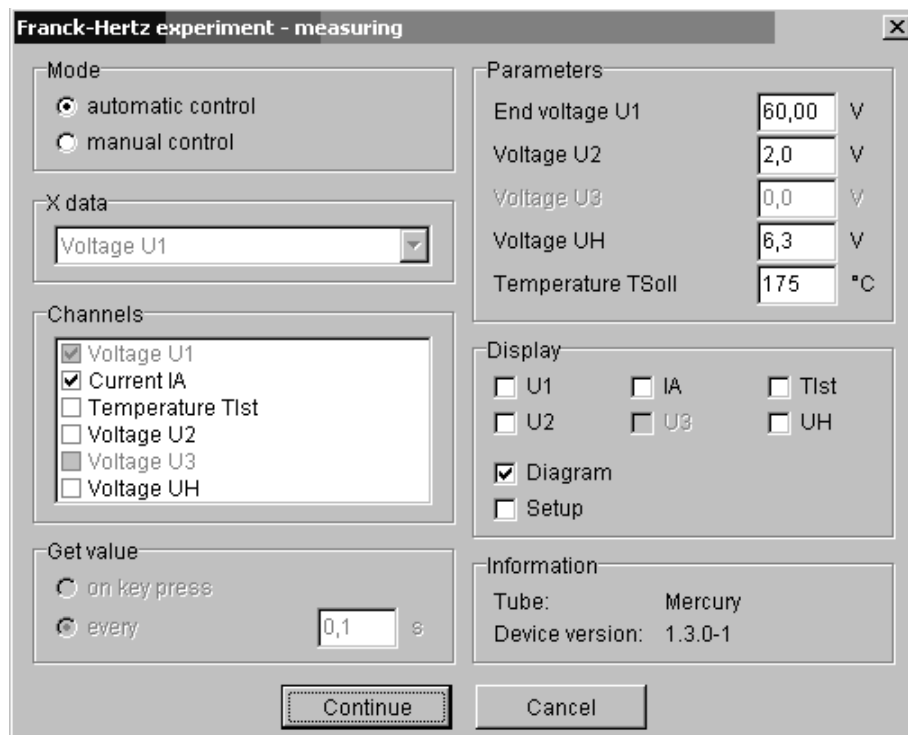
Franck-Hertz experiment - measuring

Mode
automatic control
manual control

X data
Voltage U1

Channels
Voltage U1
Current IA
Temperature TIst
Voltage U2
Voltage U3
Voltage UH

Get value
on key press
every 0,1 s

Parameters
End voltage U1 60,00 V
Voltage U2 2,0 V
Voltage U3 0,0 V
Voltage UH 6,3 V
Temperature TSoll 175 °C

Display
U1
IA
TIst
U2
U3
UH
Diagram
Setup

Information
Tube: Mercury
Device version: 1.3.0-1

Continue
Cancel